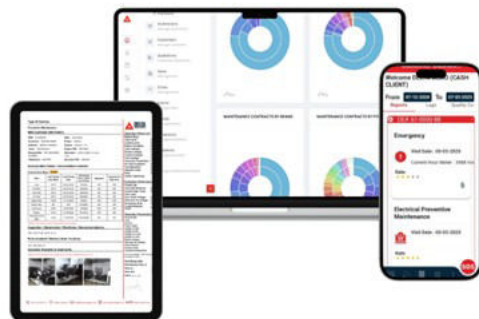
MAINTENANCE CONTRACTS BY BRAND

MAINTENANCE CONTRACTS BY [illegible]

Welcome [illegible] (CASH CLIENT)

From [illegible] To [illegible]

Reports

Logs

Emergency

Visit Date : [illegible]

Rate

Electrical Preventive Maintenance

Visit Date : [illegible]

Rate

SOS